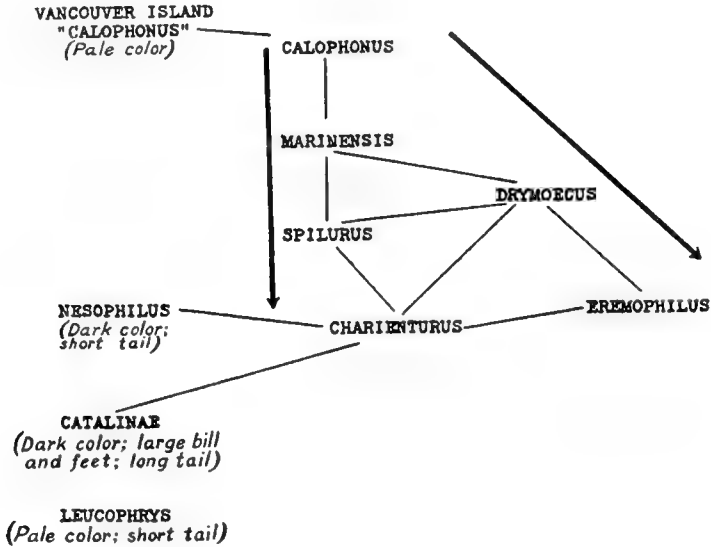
VANCOUVER ISLAND "CALOPHONUS" (Pale color)

CALOPHONUS

MARINENSIS

DRYMOECUS

SPILURUS

NESOPHILUS (Dark color; short tail)

CHARIENTURUS

EREMOPHILUS

CATALINAE (Dark color; large bill and feet; long tail)

LEUCOPHRYS (Pale color; short tail)